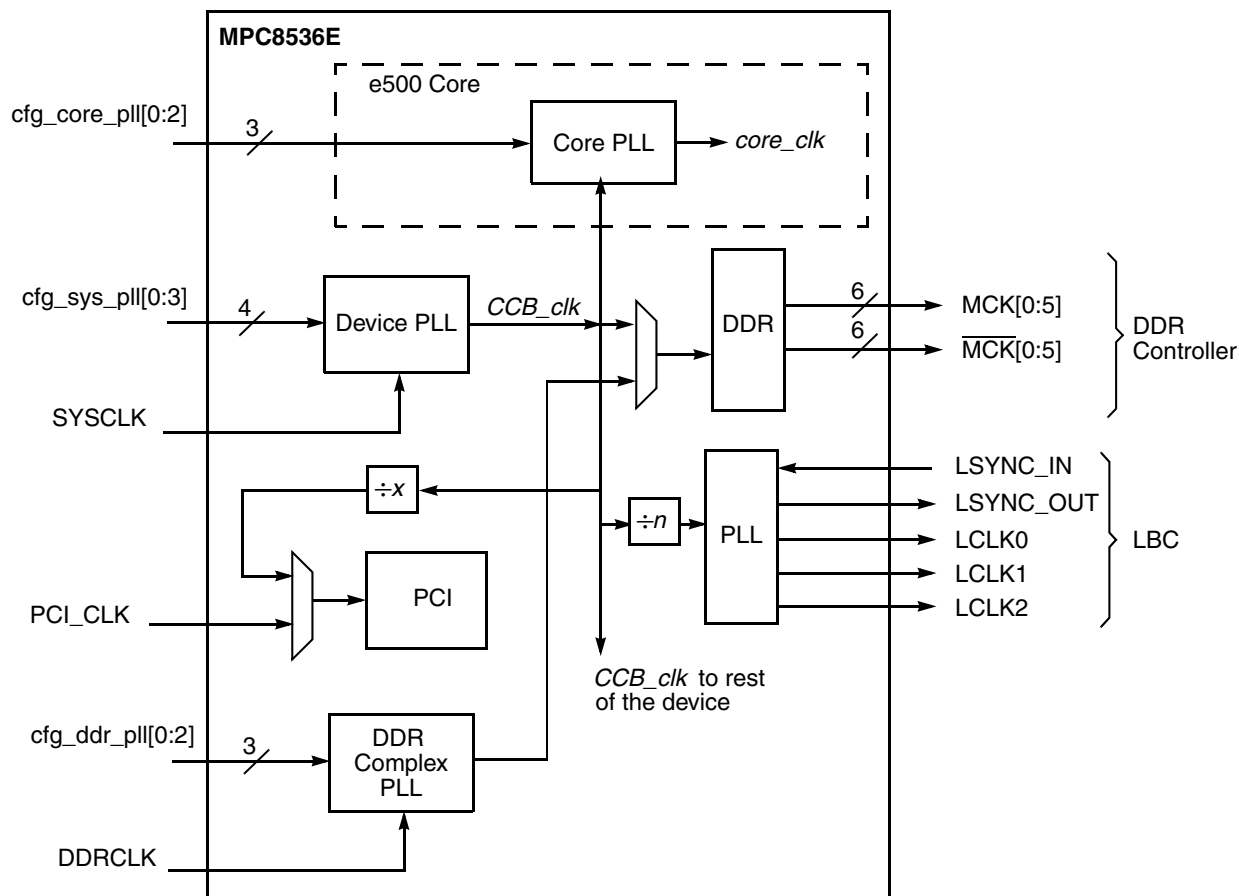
MPC8536E

e500 Core

cfg_core_pll[0:2]

3

Core PLL

*core_clk*

cfg_sys_pll[0:3]

4

Device PLL

*CCB_clk*

DDR

6

MCK[0:5]

6

$\overline{MCK}$[0:5]

DDR Controller

SYSCLK

LSYNC_IN

$\div x$

LSYNC_OUT

$\div n$

PLL

LCLK0

LBC

LCLK1

PCI

PCI_CLK

LCLK2

*CCB_clk* to rest of the device

cfg_ddr_pll[0:2]

3

DDR Complex PLL

DDRCLK